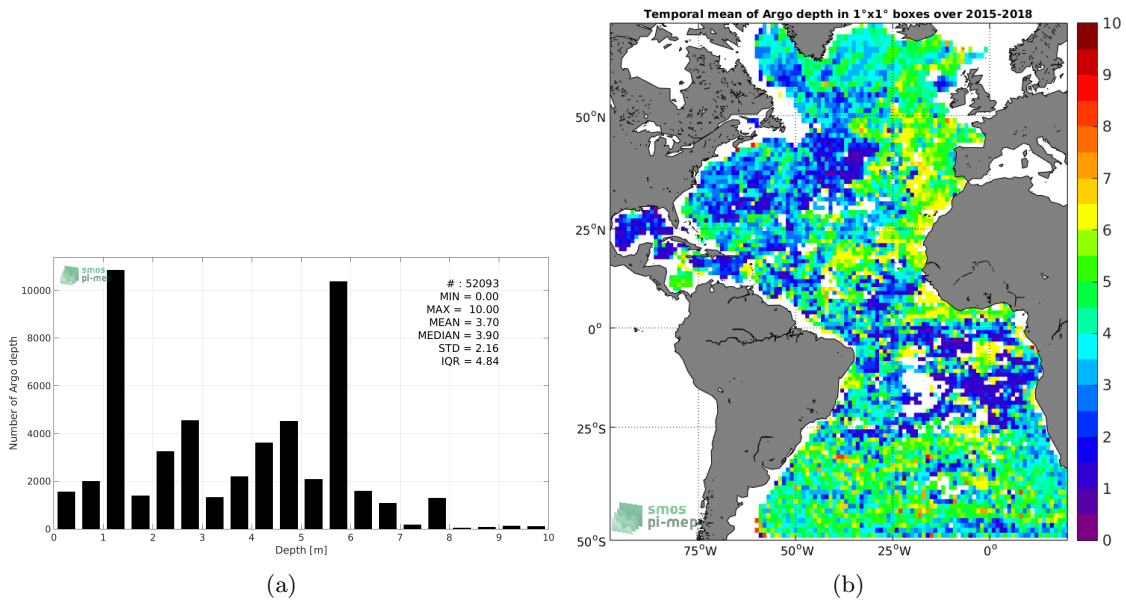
smos
pi-mep

# : 52093
MIN = 0.00
MAX = 10.00
MEAN = 3.70
MEDIAN = 3.90
STD = 2.16
IQR = 4.84

Number of Argo depth

10000
8000
6000
4000
2000
0

0 1 2 3 4 5 6 7 8 9 10

Depth [m]

(a)

Temporal mean of Argo depth in 1°x1° boxes over 2015-2018

50°N
25°N
0°
25°S
50°S

75°W 50°W 25°W 0°

smos
pi-mep

10
9
8
7
6
5
4
3
2
1
0

(b)